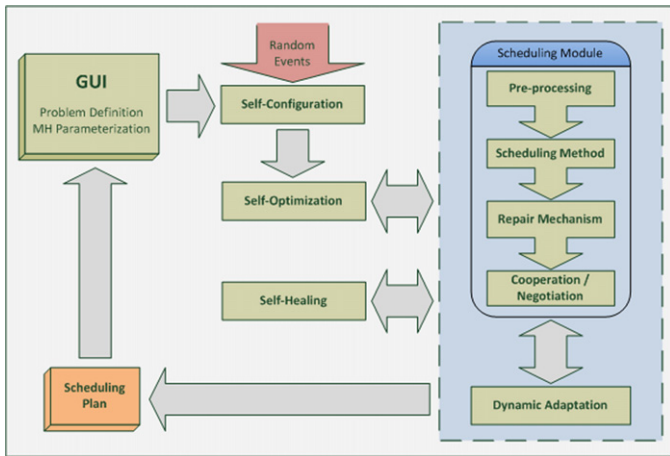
GUI

Problem Definition
MH Parameterization

Random Events

Self-Configuration

Self-Optimization

Self-Healing

Scheduling Plan

Scheduling Module

Pre-processing

Scheduling Method

Repair Mechanism

Cooperation / Negotiation

Dynamic Adaptation